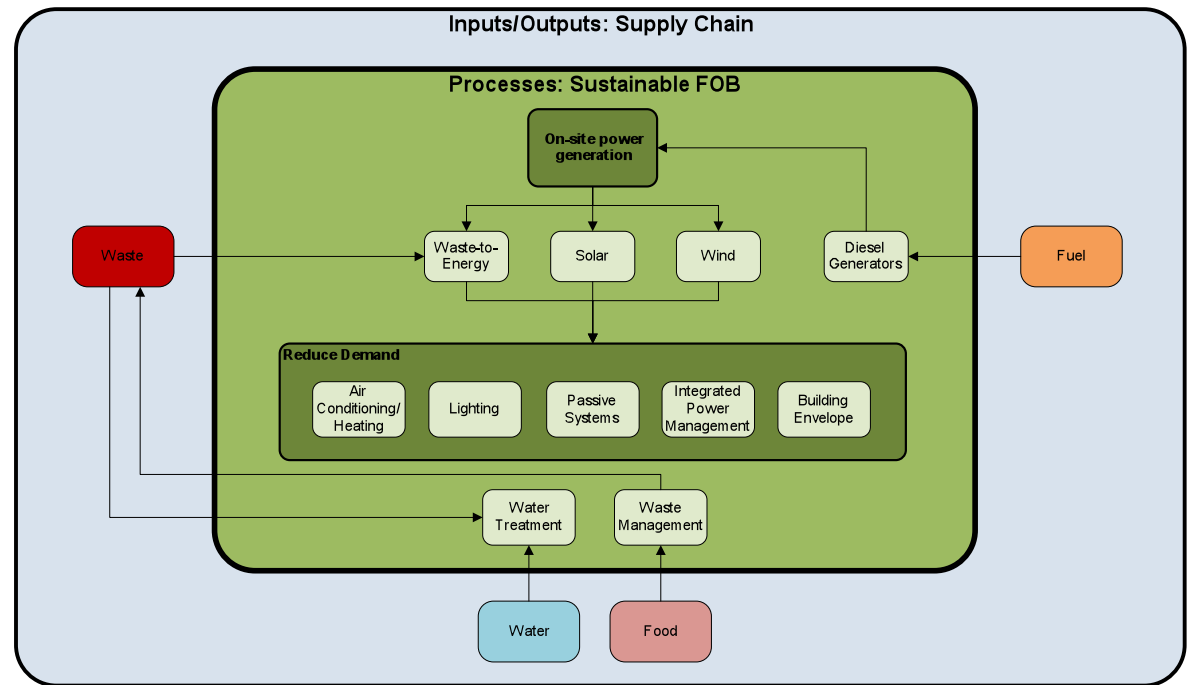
Inputs/Outputs: Supply Chain

Processes: Sustainable FOB

On-site power generation

Waste

Waste-to-Energy

Solar

Wind

Diesel Generators

Fuel

Reduce Demand

Air Conditioning/ Heating

Lighting

Passive Systems

Integrated Power Management

Building Envelope

Water Treatment

Waste Management

Water

Food